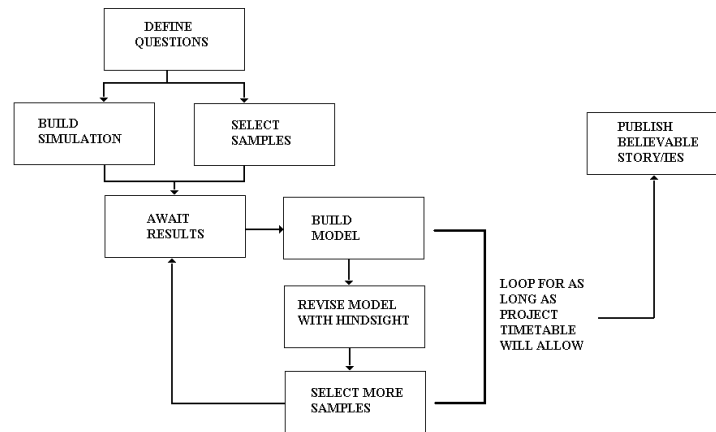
DEFINE QUESTIONS

BUILD SIMULATION

SELECT SAMPLES

AWAIT RESULTS

BUILD MODEL

REVISE MODEL WITH HINDSIGHT

SELECT MORE SAMPLES

LOOP FOR AS LONG AS PROJECT TIMETABLE WILL ALLOW

PUBLISH BELIEVABLE STORY/IES